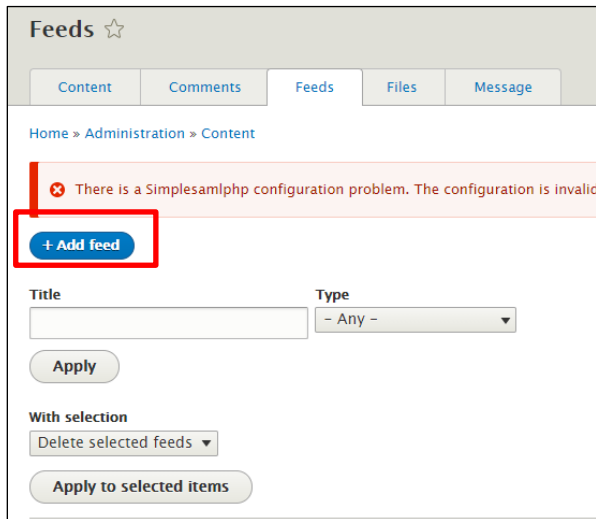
Feeds ☆

Content | Comments | Feeds | Files | Message

Home » Administration » Content

There is a Simplesamlphp configuration problem. The configuration is invali

+ Add feed

Title

Type

- Any -

Apply

With selection

Delete selected feeds

Apply to selected items